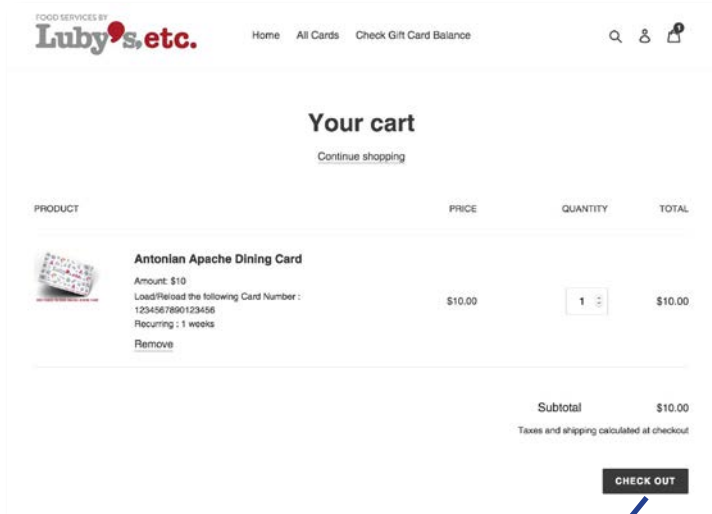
FOOD SERVICES BY
Luby's,etc.

Home All Cards Check Gift Card Balance

1

Your cart

Continue shopping

| PRODUCT | | PRICE | QUANTITY | TOTAL |
|---|---|---|---|---|
| | Antonian Apache Dining Card<br>Amount: $10<br>Load/Reload the following Card Number : 1234567890123456<br>Recurring : 1 weeks<br>Remove | $10.00 | 1 | $10.00 |

Subtotal $10.00

Taxes and shipping calculated at checkout

CHECK OUT